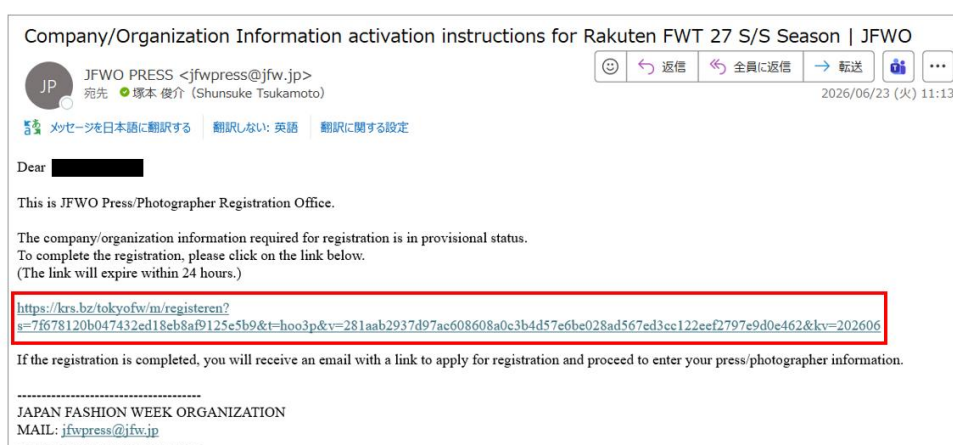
Company/Organization Information activation instructions for Rakuten FWT 27 S/S Season | JFWO

JP

JFWO PRESS <jfwpress@jfw.jp>
宛先 塚本 俊介 (Shunsuke Tsukamoto)

返信 全員に返信 → 転送 ...

2026/06/23 (火) 11:13

メッセージを日本語に翻訳する 翻訳しない: 英語 翻訳に関する設定

Dear

This is JFWO Press/Photographer Registration Office.

The company/organization information required for registration is in provisional status.
To complete the registration, please click on the link below.
(The link will expire within 24 hours.)

https://krs.bz/tokyofw/m/registeren?s=7f678120b047432ed18eb8af9125e5b9&t=hoo3p&v=281aab2937d97ac608608a0c3b4d57e6be028ad567ed3cc122eef2797e9d0e462&kv=202606

If the registration is completed, you will receive an email with a link to apply for registration and proceed to enter your press/photographer information.

--------------------------------------
JAPAN FASHION WEEK ORGANIZATION
MAIL: jfwpress@jfw.jp